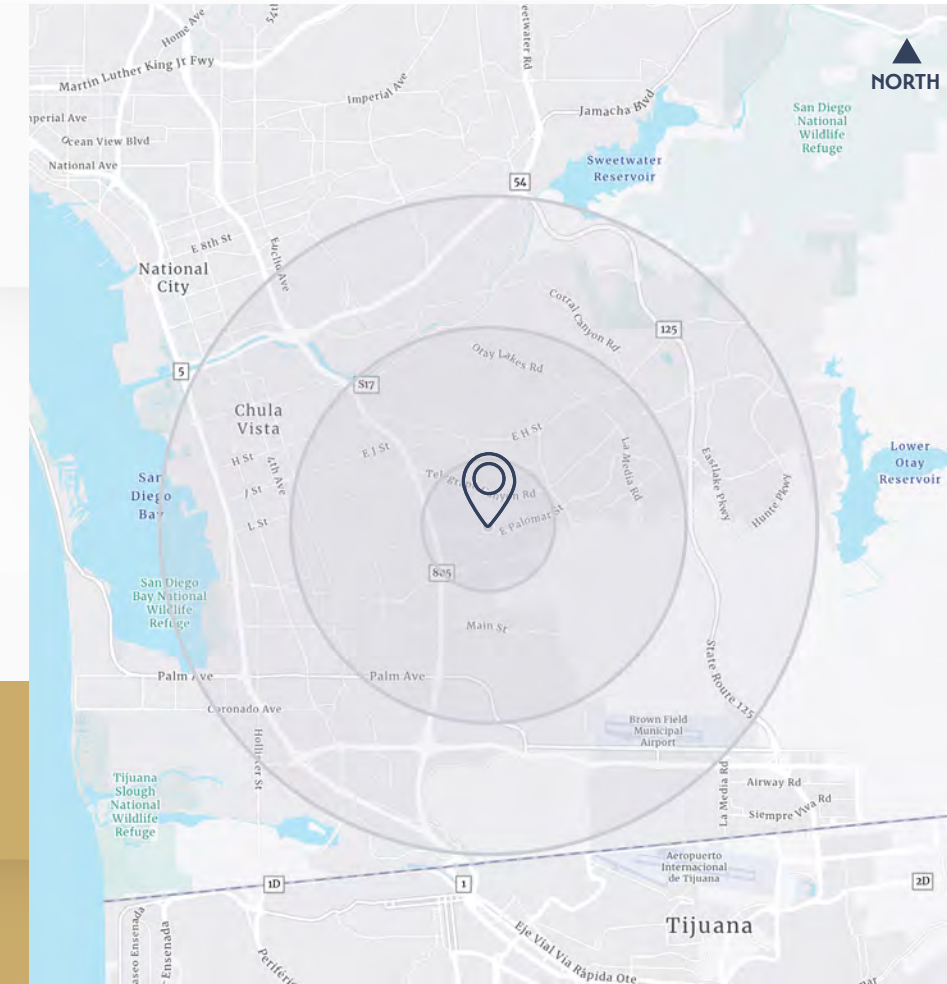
NORTH

Home Ave
Martin Luther King Jr Fwy
Imperial Ave
Imperial Ave
Ocean View Blvd
National Ave
Sweetwater Rd
Jamacha Blvd
Sweetwater Reservoir
San Diego National Wildlife Refuge
54
E 8th St
Euclid Ave
National City
Corral Canyon Rd
125
Otay Lakes Rd
5
S17
Chula Vista
E H St
E J St
H St
4th Ave
J St
L St
Telegraph Canyon Rd
E Palomar St
La Media Rd
Eastlake Pkwy
Hunte Pkwy
Lower Otay Reservoir
San Diego Bay
San Diego Bay National Wildlife Refuge
805
Main St
State Route 125
Palm Ave
Palm Ave
Coronado Ave
Hollister St
Brown Field Municipal Airport
Tijuana Slough National Wildlife Refuge
La Media Rd
Airway Rd
Siempre Viva Rd
Aeropuerto Internacional de Tijuana
1D
1
2D
Paseo Ensenada
Ensenada
Periférico
Eje Vial Via Rápida Ote
Tijuana